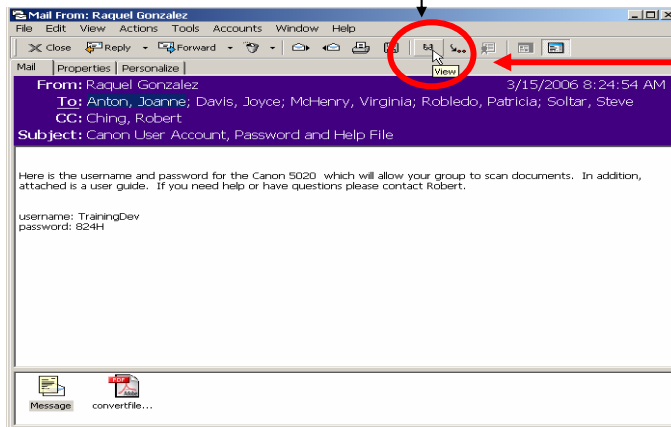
Mail From: Raquel Gonzalez

File Edit View Actions Tools Accounts Window Help

Close Reply Forward

View

Mail Properties Personalize

From: Raquel Gonzalez 3/15/2006 8:24:54 AM

To: Anton, Joanne; Davis, Joyce; McHenry, Virginia; Robledo, Patricia; Soltar, Steve

CC: Ching, Robert

Subject: Canon User Account, Password and Help File

Here is the username and password for the Canon 5020 which will allow your group to scan documents. In addition, attached is a user guide. If you need help or have questions please contact Robert.

username: TrainingDev
password: 824H

Message convertfile...